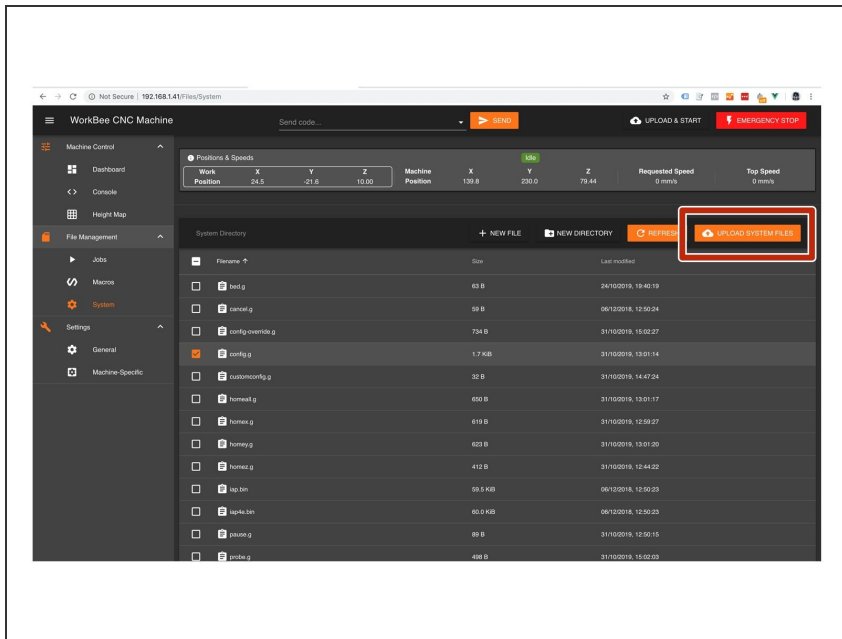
Not Secure | 192.168.1.41/Files/System

WorkBee CNC Machine

Send code...

SEND

UPLOAD & START

EMERGENCY STOP

Machine Control

Dashboard

Console

Height Map

File Management

Jobs

Macros

System

Settings

General

Machine-Specific

Positions & Speeds

Idle

| Work Position | X | Y | Z | Machine Position | X | Y | Z | Requested Speed | Top Speed |
|---|---|---|---|---|---|---|---|---|---|
| | 24.5 | -21.6 | 10.00 | | 139.8 | 230.0 | 79.44 | 0 mm/s | 0 mm/s |

System Directory

NEW FILE

NEW DIRECTORY

REFRESH

UPLOAD SYSTEM FILES

| Filename ↑ | Size | Last modified |
|---|---|---|
| bed.g | 63 B | 24/10/2019, 19:40:19 |
| cancel.g | 59 B | 06/12/2018, 12:50:24 |
| config-override.g | 734 B | 31/10/2019, 15:02:27 |
| config.g | 1.7 KiB | 31/10/2019, 13:01:14 |
| customconfig.g | 32 B | 31/10/2019, 14:47:24 |
| homeall.g | 650 B | 31/10/2019, 13:01:17 |
| homex.g | 619 B | 31/10/2019, 12:59:27 |
| homey.g | 623 B | 31/10/2019, 13:01:20 |
| homez.g | 412 B | 31/10/2019, 12:44:22 |
| iap.bin | 59.5 KiB | 06/12/2018, 12:50:23 |
| iap4e.bin | 60.0 KiB | 06/12/2018, 12:50:23 |
| pause.g | 89 B | 31/10/2019, 12:50:15 |
| probe.g | 498 B | 31/10/2019, 15:02:03 |